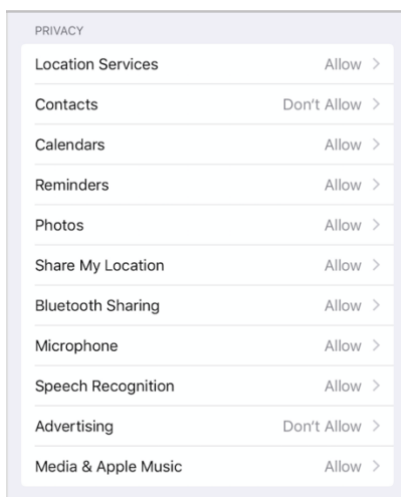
PRIVACY

Location Services Allow >

Contacts Don't Allow >

Calendars Allow >

Reminders Allow >

Photos Allow >

Share My Location Allow >

Bluetooth Sharing Allow >

Microphone Allow >

Speech Recognition Allow >

Advertising Don't Allow >

Media & Apple Music Allow >